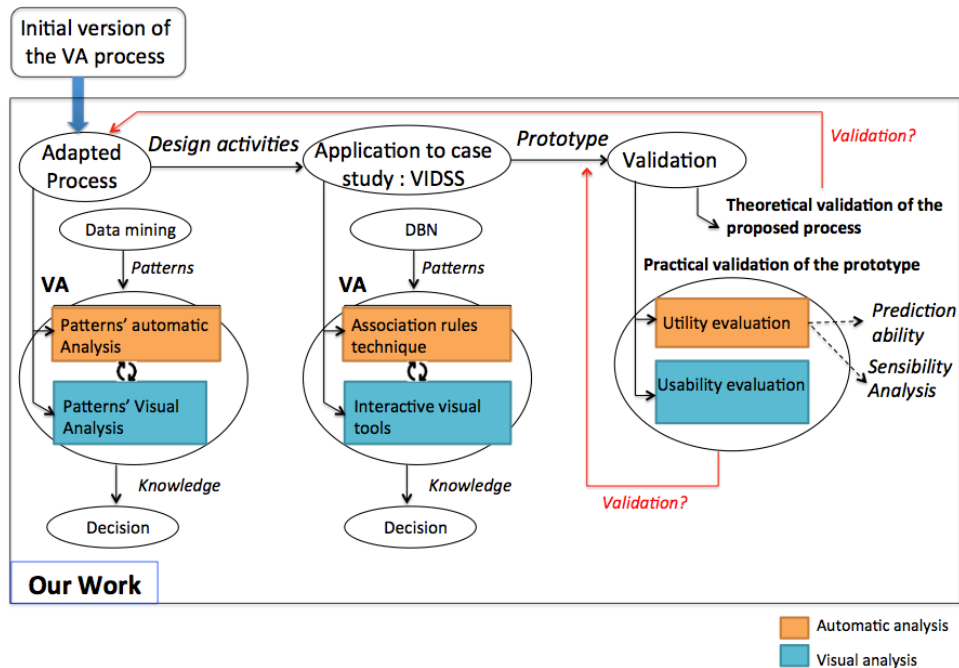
Initial version of the VA process

Validation?

Adapted Process

Design activities

Application to case study : VIDSS

Prototype

Validation

Theoretical validation of the proposed process

Data mining

Patterns

VA

Patterns' automatic Analysis

Patterns' Visual Analysis

Knowledge

Decision

DBN

Patterns

VA

Association rules technique

Interactive visual tools

Knowledge

Decision

Practical validation of the prototype

Utility evaluation

Usability evaluation

Prediction ability

Sensibility Analysis

Validation?

Our Work

Automatic analysis

Visual analysis